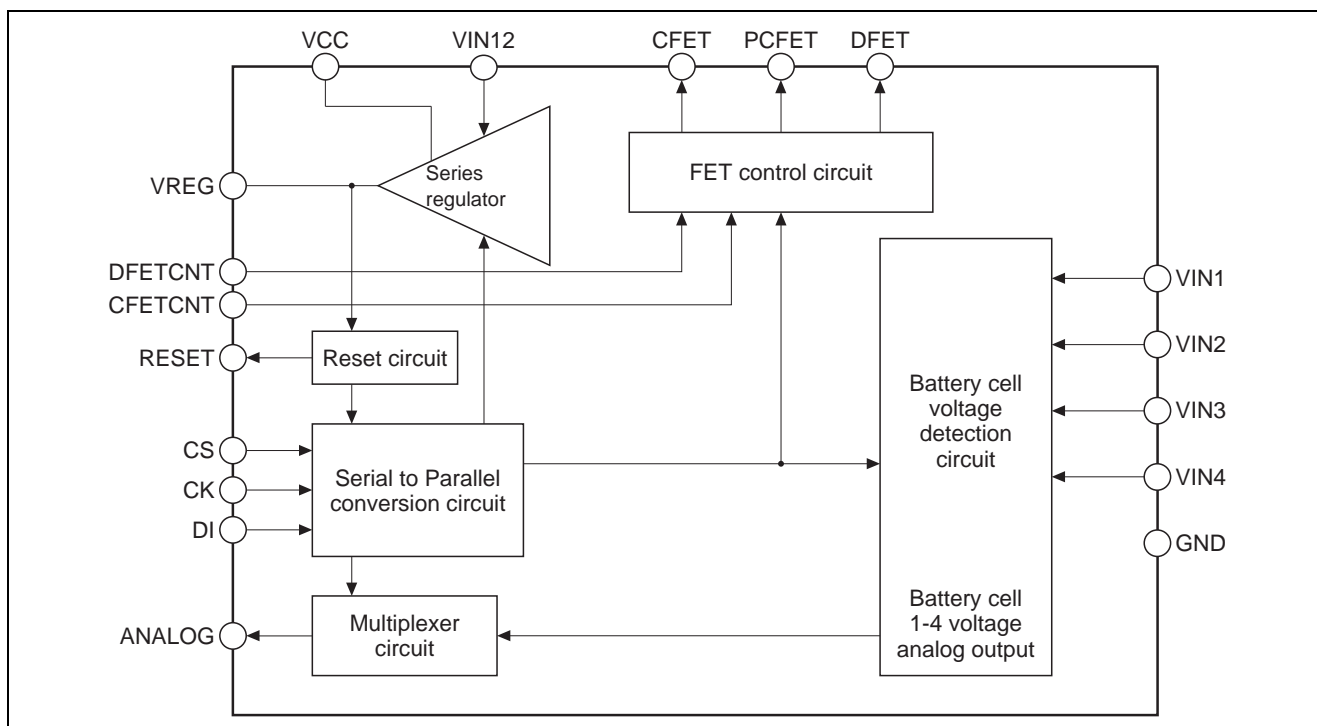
VCC
VIN12
CFET
PCFET
DFET

VREG
Series regulator
FET control circuit

DFETCNT
CFETCNT
VIN1
VIN2
RESET
Reset circuit
Battery cell voltage detection circuit
VIN3
CS
CK
DI
Serial to Parallel conversion circuit
VIN4
GND

ANALOG
Multiplexer circuit
Battery cell 1-4 voltage analog output